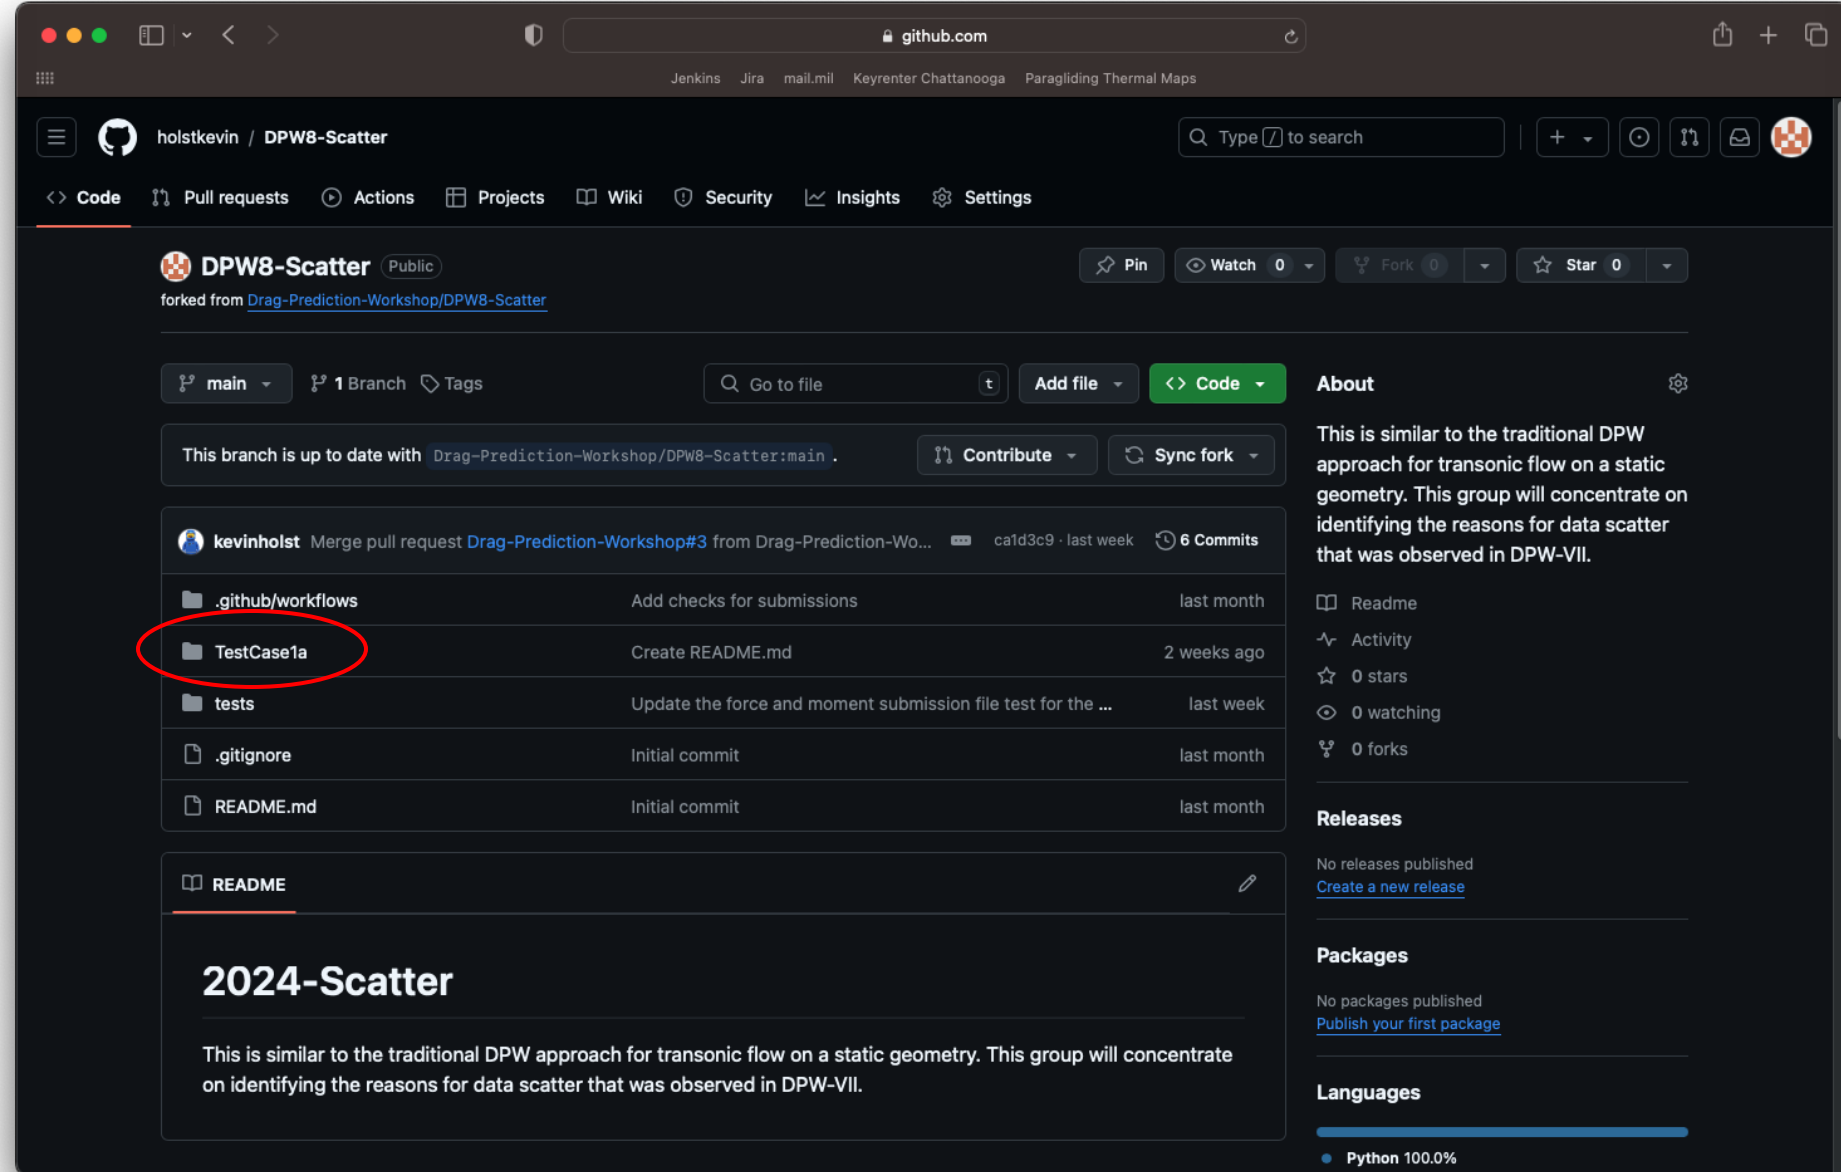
github.com

Jenkins Jira mail.mil Keyrenter Chattanooga Paragliding Thermal Maps

holstkevin / DPW8-Scatter

Type / to search

Code Pull requests Actions Projects Wiki Security Insights Settings

DPW8-Scatter Public

forked from Drag-Prediction-Workshop/DPW8-Scatter

Pin Watch 0 Fork 0 Star 0

main 1 Branch Tags Go to file t Add file Code

This branch is up to date with Drag-Prediction-Workshop/DPW8-Scatter:main. Contribute Sync fork

kevinholst Merge pull request Drag-Prediction-Workshop#3 from Drag-Prediction-Wo... ca1d3c9 · last week 6 Commits

| | | |
|---|---|---|
| .github/workflows | Add checks for submissions | last month |
| TestCase1a | Create README.md | 2 weeks ago |
| tests | Update the force and moment submission file test for the ... | last week |
| .gitignore | Initial commit | last month |
| README.md | Initial commit | last month |

README

2024-Scatter

This is similar to the traditional DPW approach for transonic flow on a static geometry. This group will concentrate on identifying the reasons for data scatter that was observed in DPW-VII.

About

This is similar to the traditional DPW approach for transonic flow on a static geometry. This group will concentrate on identifying the reasons for data scatter that was observed in DPW-VII.

Readme
Activity
0 stars
0 watching
0 forks

Releases

No releases published
Create a new release

Packages

No packages published
Publish your first package

Languages

Python 100.0%